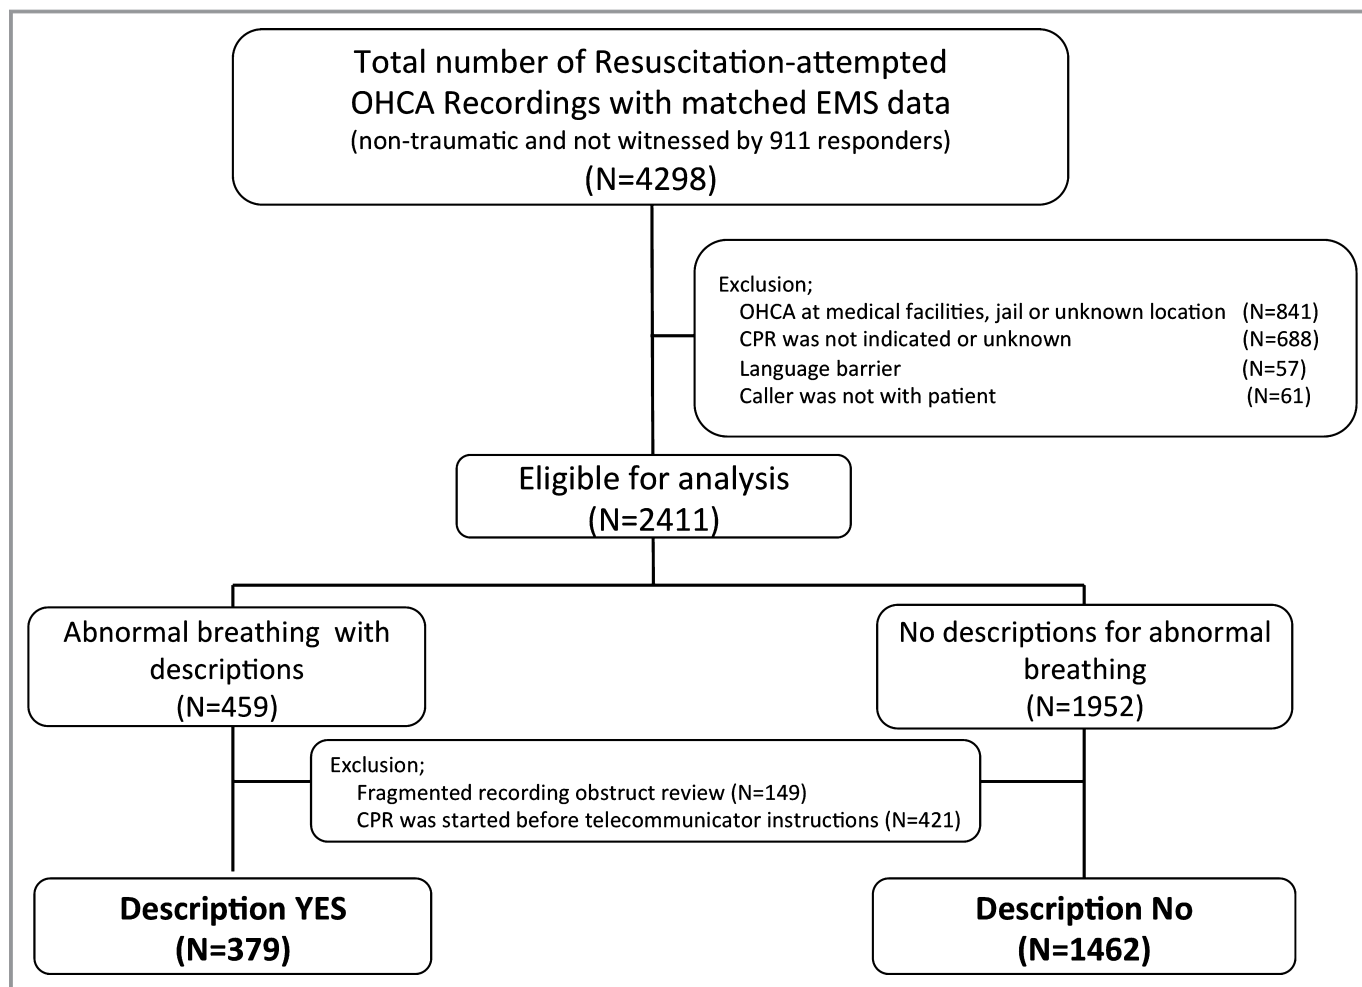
Total number of Resuscitation-attempted OHCA Recordings with matched EMS data
(non-traumatic and not witnessed by 911 responders)
(N=4298)

Exclusion;
OHCA at medical facilities, jail or unknown location (N=841)
CPR was not indicated or unknown (N=688)
Language barrier (N=57)
Caller was not with patient (N=61)

Eligible for analysis
(N=2411)

Abnormal breathing with descriptions
(N=459)

No descriptions for abnormal breathing
(N=1952)

Exclusion;
Fragmented recording obstruct review (N=149)
CPR was started before telecommunicator instructions (N=421)

Description YES
(N=379)

Description No
(N=1462)